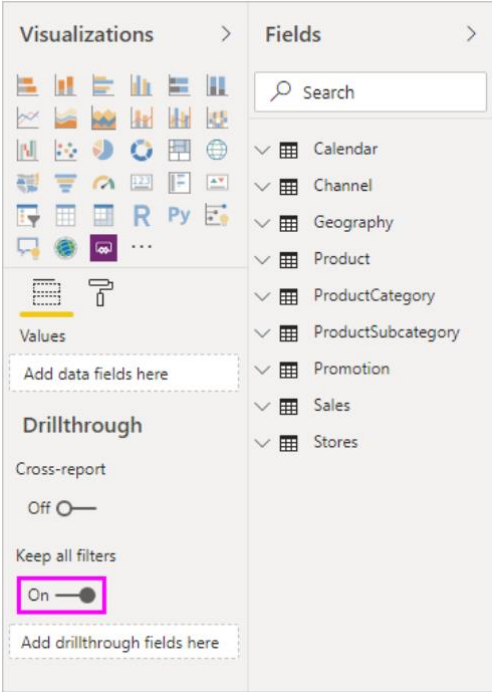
Visualizations >

R Py ...

Values

Add data fields here

Drillthrough

Cross-report

Off

Keep all filters

On

Add drillthrough fields here

Fields >

Search

Calendar

Channel

Geography

Product

ProductCategory

ProductSubcategory

Promotion

Sales

Stores